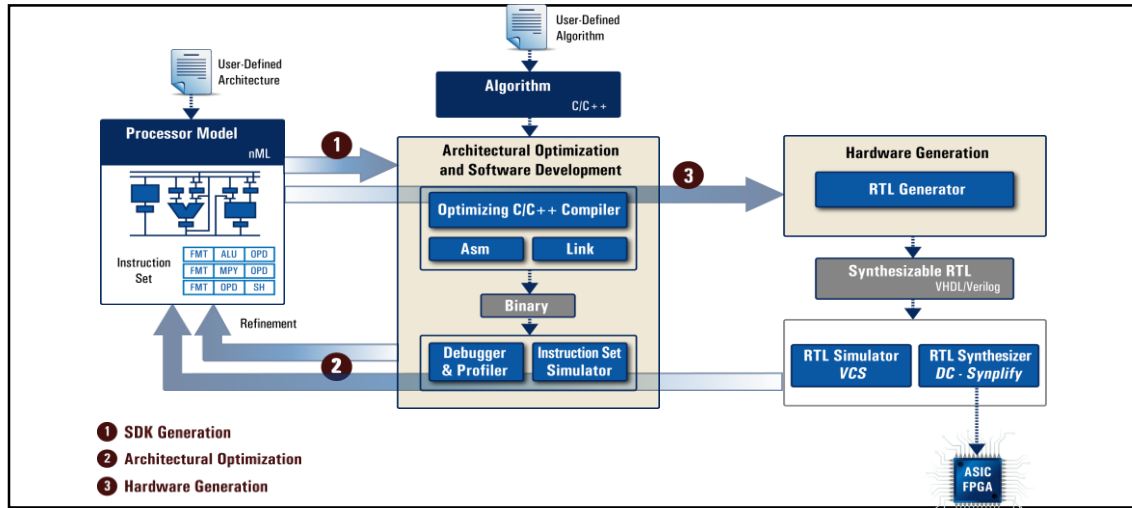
User-Defined Algorithm

Algorithm
C/C++

User-Defined Architecture

Processor Model
nML

Instruction Set

| FMT | ALU | OPD |
|---|---|---|
| FMT | MPY | OPD |
| FMT | OPD | SH |

1

Architectural Optimization and Software Development

Optimizing C/C++ Compiler

Asm

Link

Binary

Debugger & Profiler

Instruction Set Simulator

3

Hardware Generation

RTL Generator

Synthesizable RTL
VHDL/Verilog

RTL Simulator
VCS

RTL Synthesizer
DC - Synplify

ASIC FPGA

Refinement

2

1 SDK Generation
2 Architectural Optimization
3 Hardware Generation